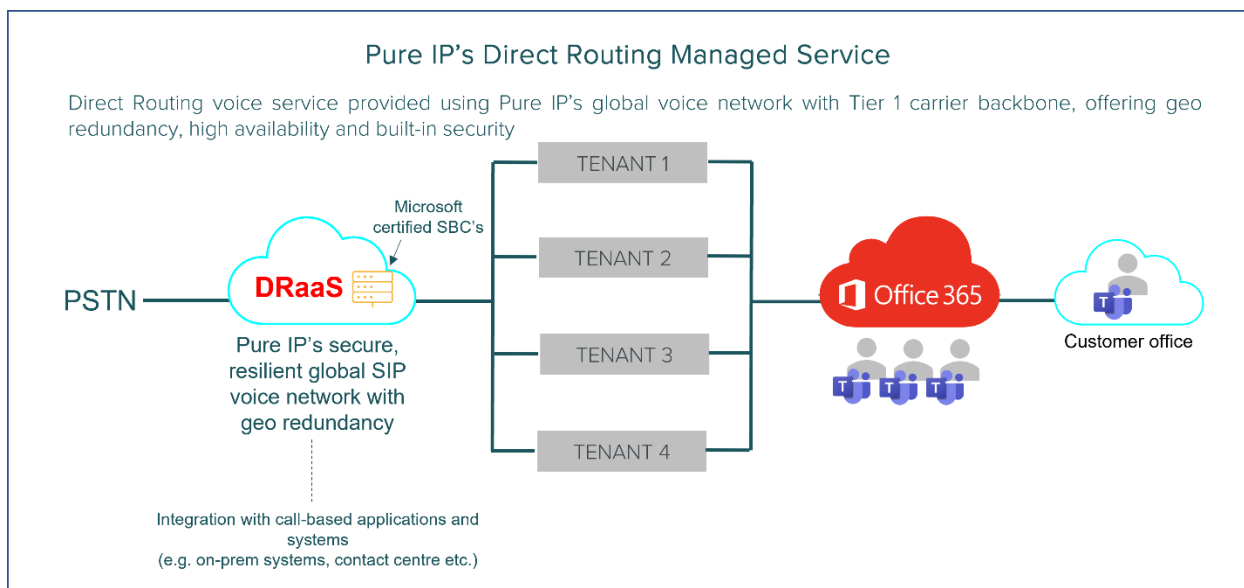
Pure IP's Direct Routing Managed Service

Direct Routing voice service provided using Pure IP's global voice network with Tier 1 carrier backbone, offering geo redundancy, high availability and built-in security

TENANT 1

Microsoft certified SBC's

TENANT 2

PSTN

DRaaS

Office 365

Customer office

Pure IP's secure, resilient global SIP voice network with geo redundancy

TENANT 3

TENANT 4

Integration with call-based applications and systems
(e.g. on-prem systems, contact centre etc.)